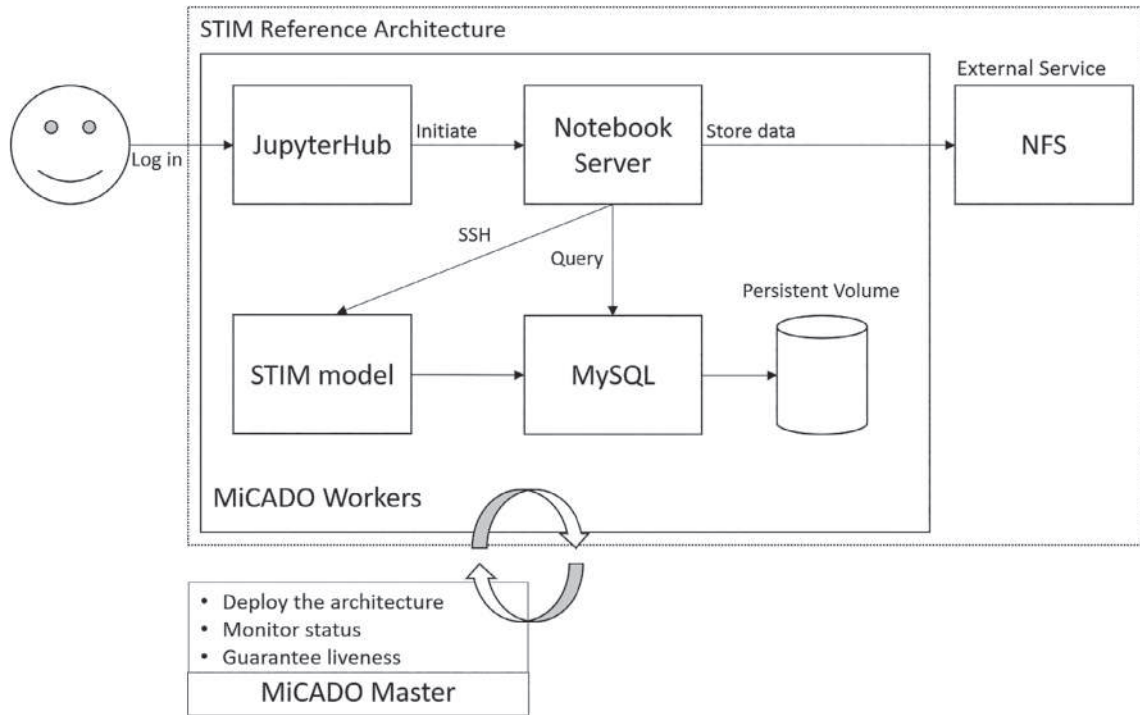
STIM Reference Architecture

External Service

Log in

JupyterHub

Initiate

Notebook Server

Store data

NFS

SSH

Query

Persistent Volume

STIM model

MySQL

MiCADO Workers

• Deploy the architecture
• Monitor status
• Guarantee liveness

MiCADO Master